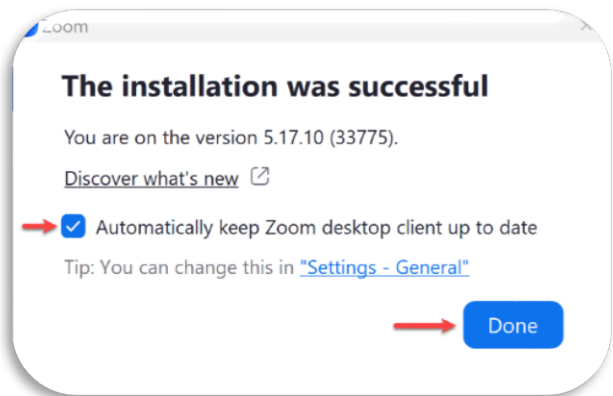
Zoom

The installation was successful

You are on the version 5.17.10 (33775).

Discover what's new

Automatically keep Zoom desktop client up to date

Tip: You can change this in "Settings - General"

Done